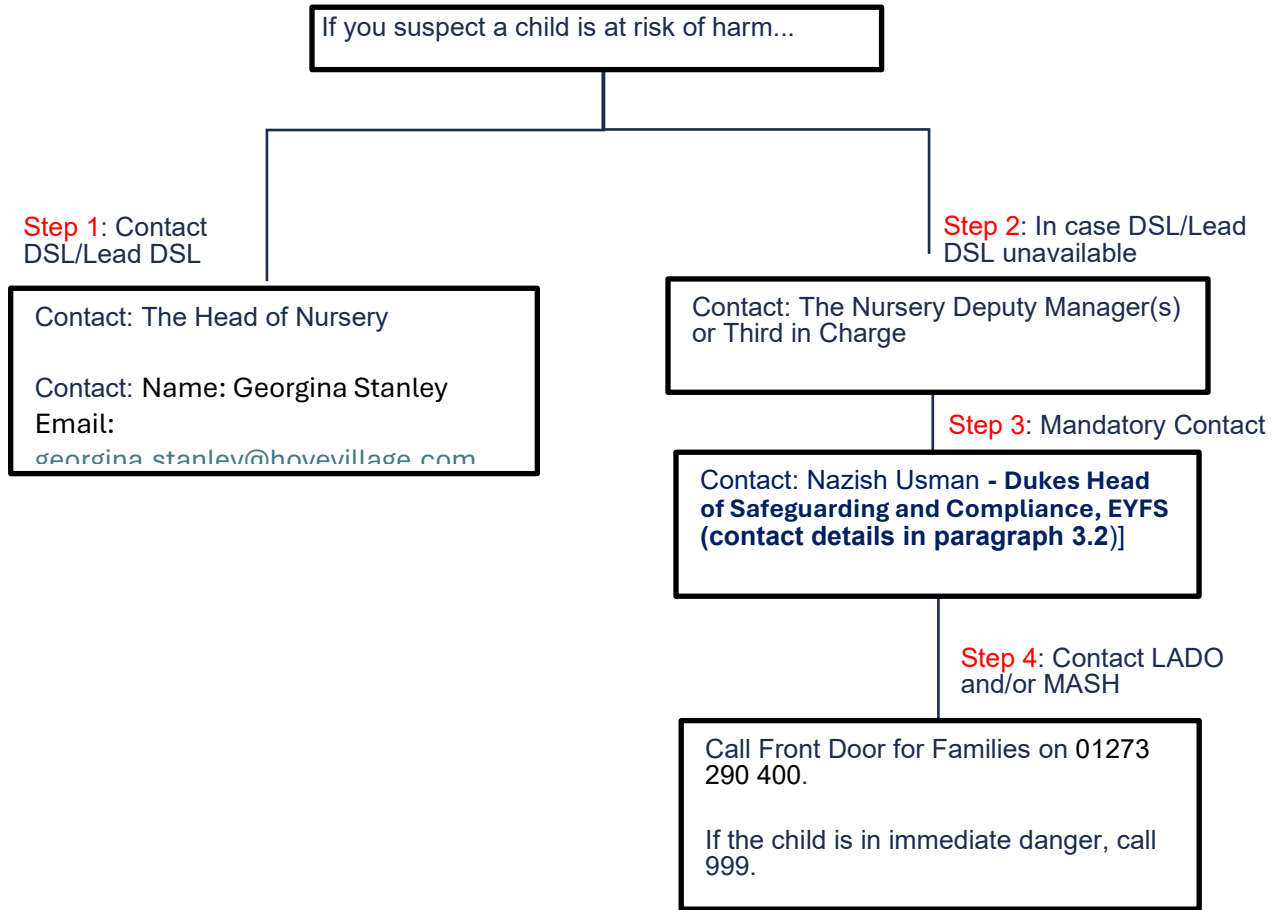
If you suspect a child is at risk of harm...

Step 1: Contact DSL/Lead DSL

Contact: The Head of Nursery

Contact: Name: Georgina Stanley
Email:
georgina.stanley@hovevillage.com

Step 2: In case DSL/Lead DSL unavailable

Contact: The Nursery Deputy Manager(s) or Third in Charge

Step 3: Mandatory Contact

Contact: Nazish Usman - Dukes Head of Safeguarding and Compliance, EYFS (contact details in paragraph 3.2)]

Step 4: Contact LADO and/or MASH

Call Front Door for Families on 01273 290 400.

If the child is in immediate danger, call 999.